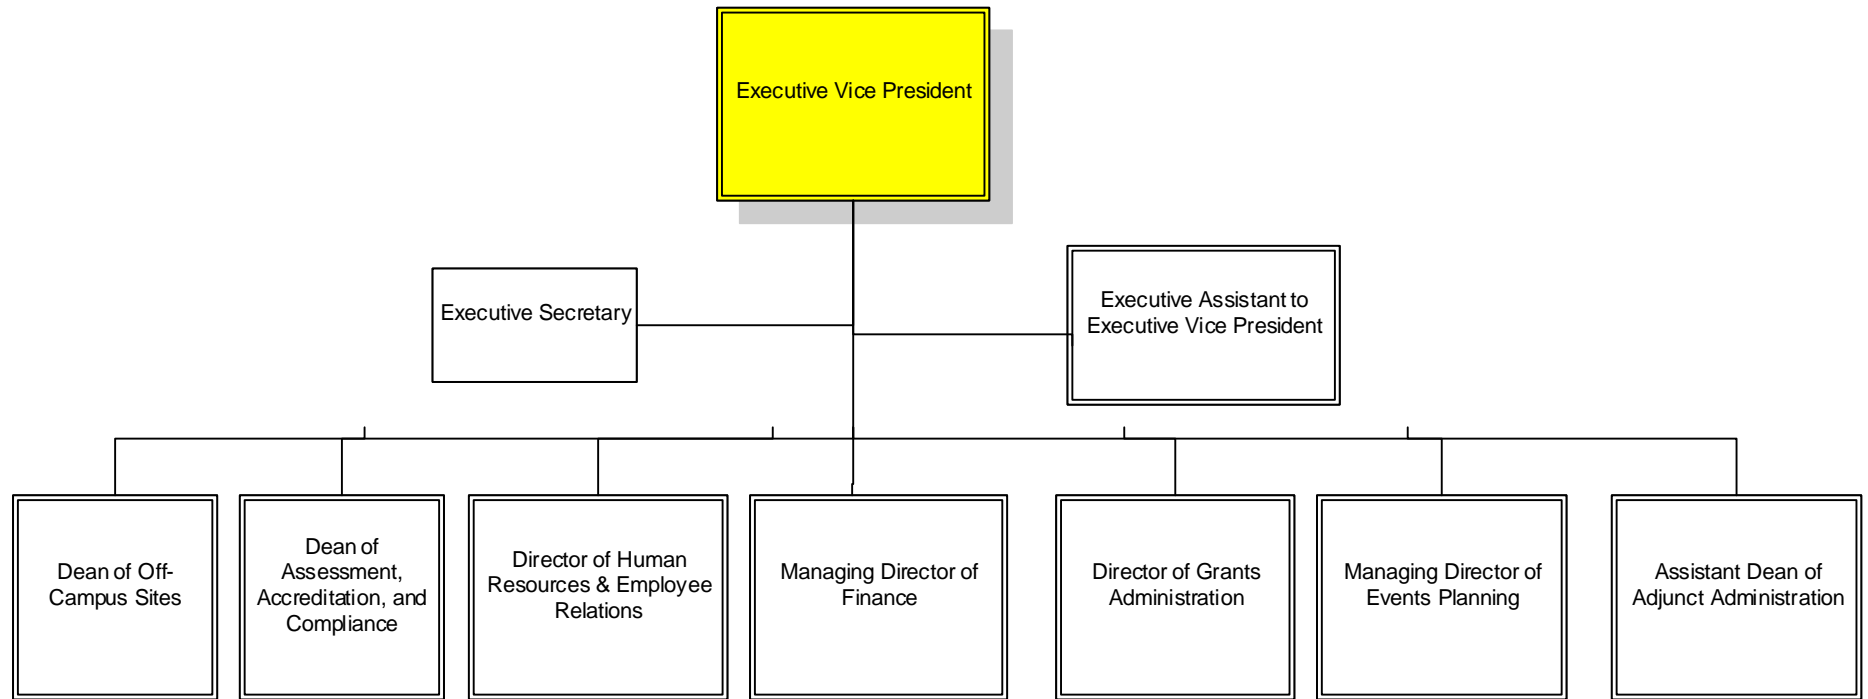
Executive Vice President

Executive Secretary

Executive Assistant to Executive Vice President

Dean of Off-Campus Sites

Dean of Assessment, Accreditation, and Compliance

Director of Human Resources & Employee Relations

Managing Director of Finance

Director of Grants Administration

Managing Director of Events Planning

Assistant Dean of Adjunct Administration